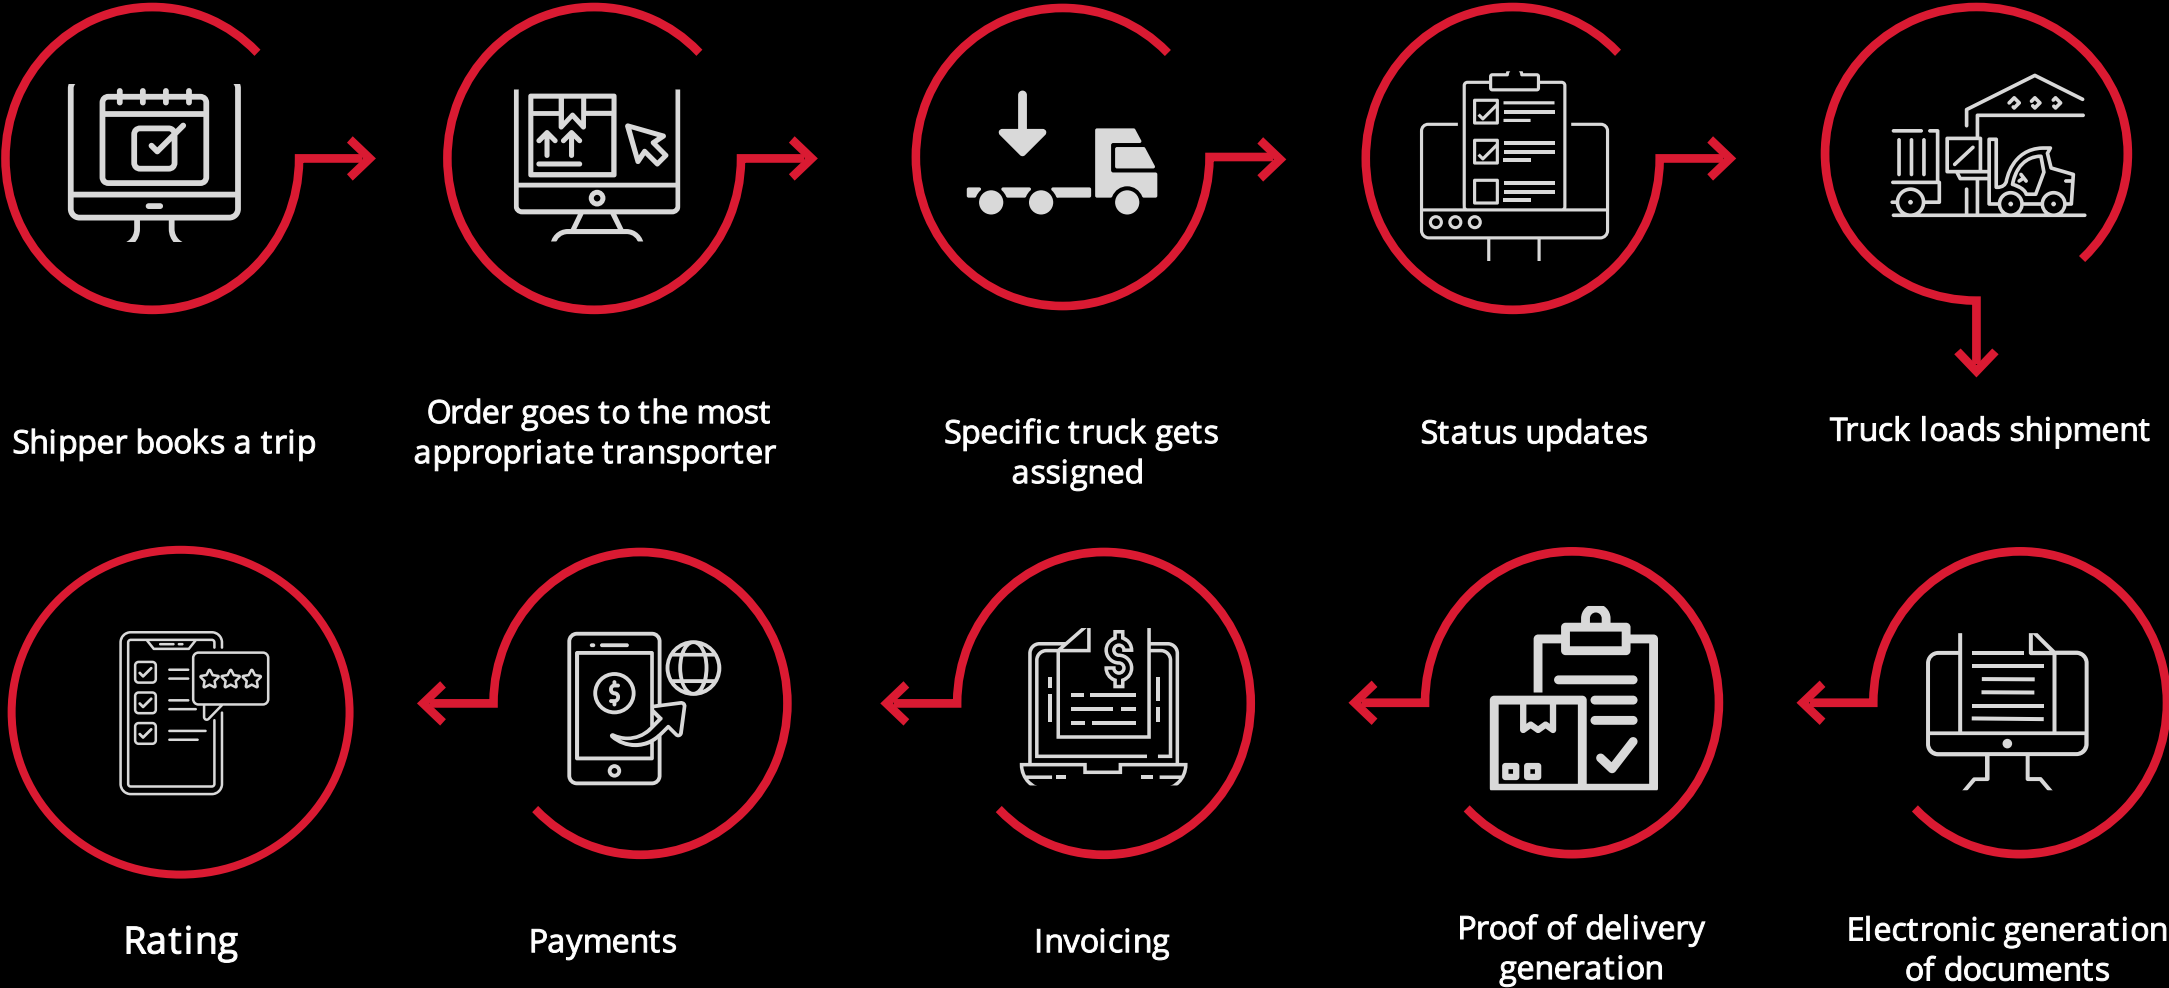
Shipper books a trip

Order goes to the most appropriate transporter

Specific truck gets assigned

Status updates

Truck loads shipment

Rating

Payments

Invoicing

Proof of delivery generation

Electronic generation of documents